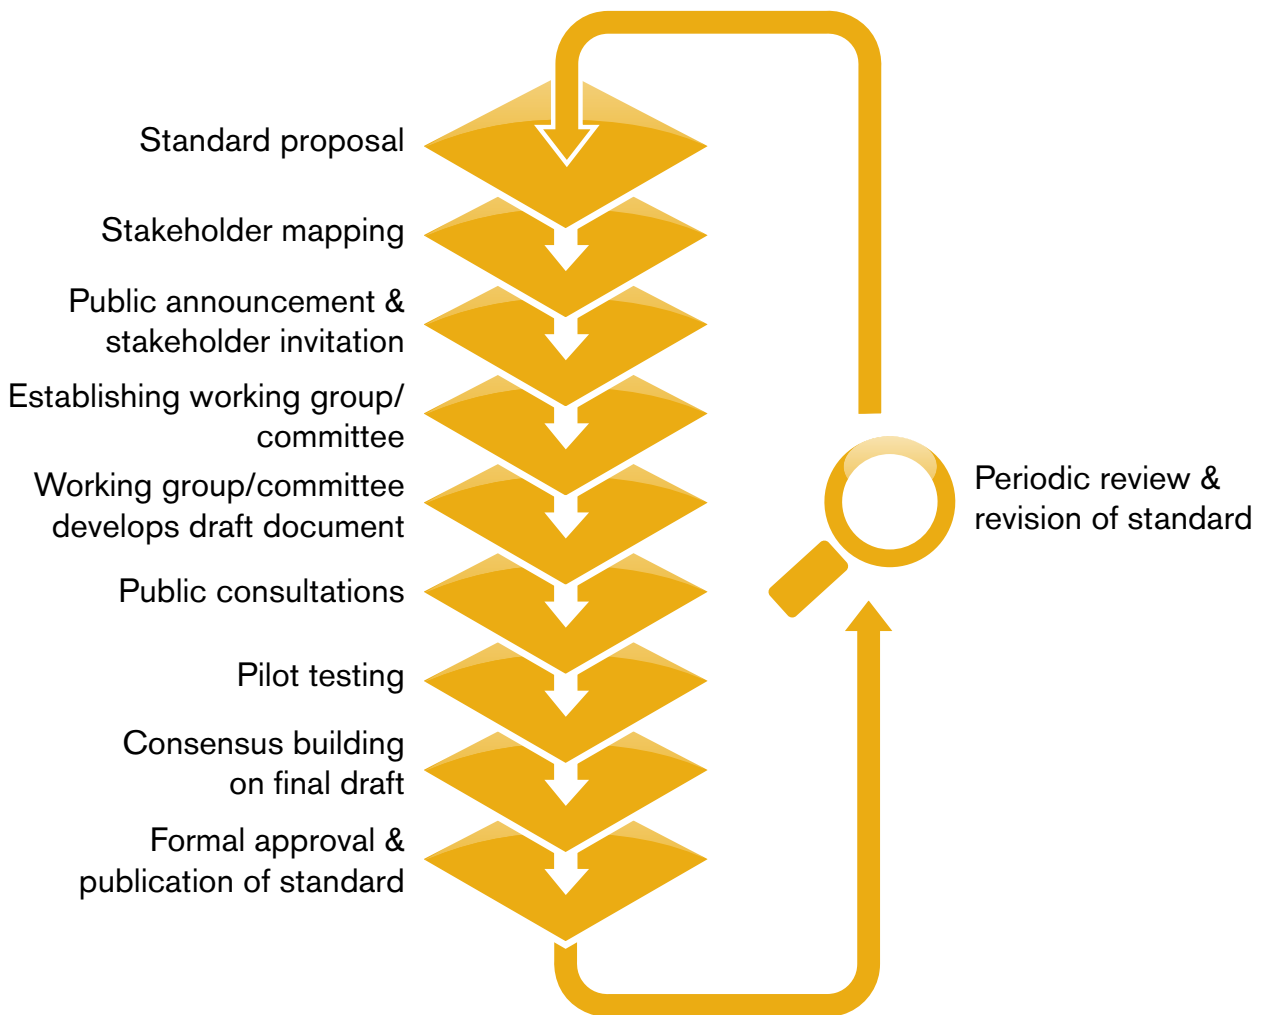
Standard proposal

Stakeholder mapping

Public announcement & stakeholder invitation

Establishing working group/ committee

Working group/committee develops draft document

Public consultations

Pilot testing

Consensus building on final draft

Formal approval & publication of standard

Periodic review & revision of standard